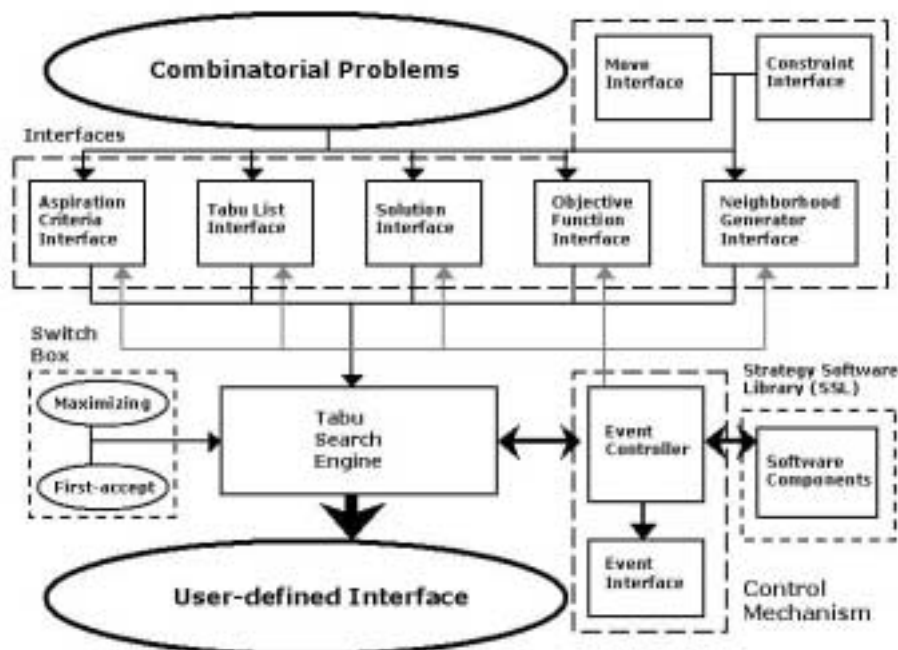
Combinatorial Problems

Move Interface

Constraint Interface

Interfaces

Aspiration Criteria Interface

Tabu List Interface

Solution Interface

Objective Function Interface

Neighborhood Generator Interface

Switch Box

Strategy Software Library (SSL)

Maximizing

First-accept

Tabu Search Engine

Event Controller

Software Components

Event Interface

User-defined Interface

Control Mechanism